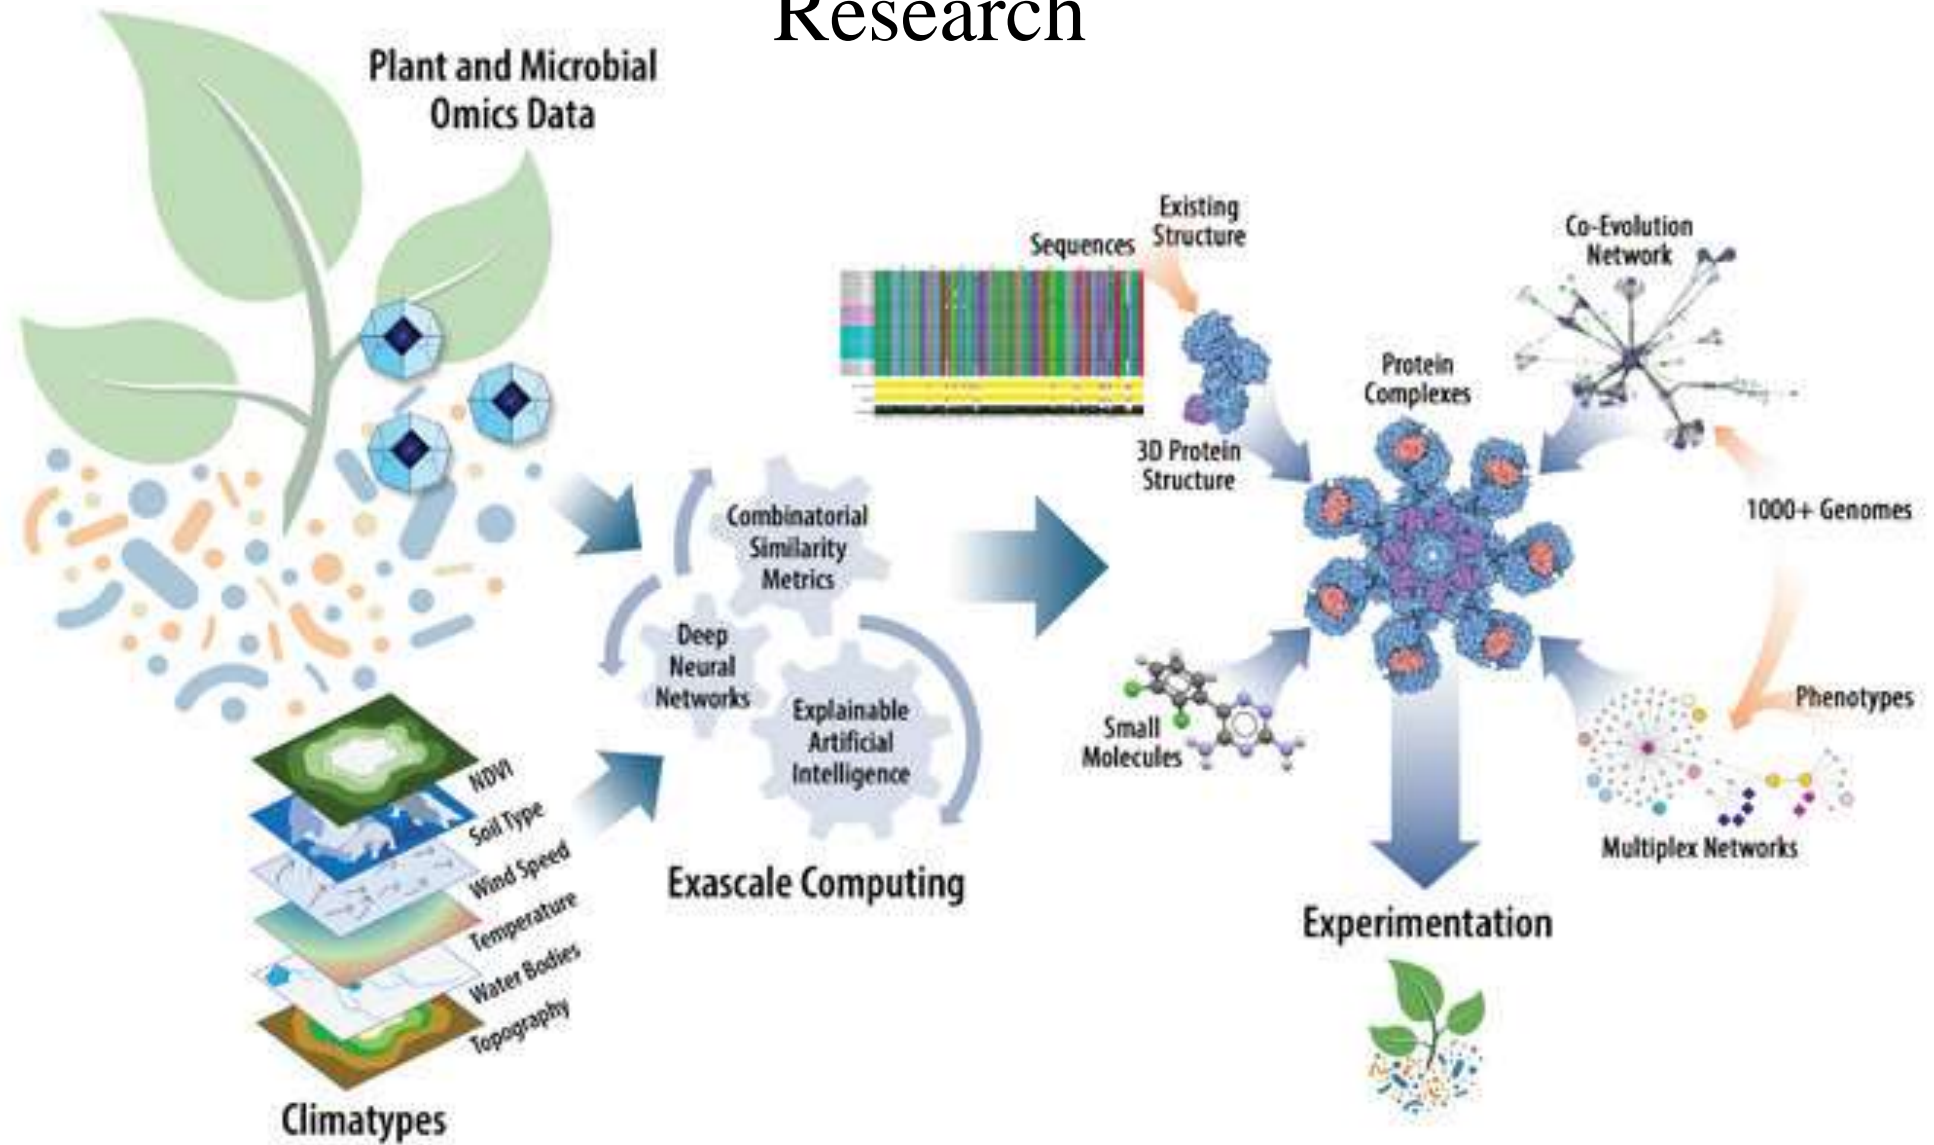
Research

Plant and Microbial Omics Data

NDVI
Soil Type
Wind Speed
Temperature
Water Bodies
Topography

Climatypes

Combinatorial Similarity Metrics

Deep Neural Networks

Explainable Artificial Intelligence

Exascale Computing

Sequences

Existing Structure

3D Protein Structure

Co-Evolution Network

Protein Complexes

1000+ Genomes

Small Molecules

Phenotypes

Multiplex Networks

Experimentation